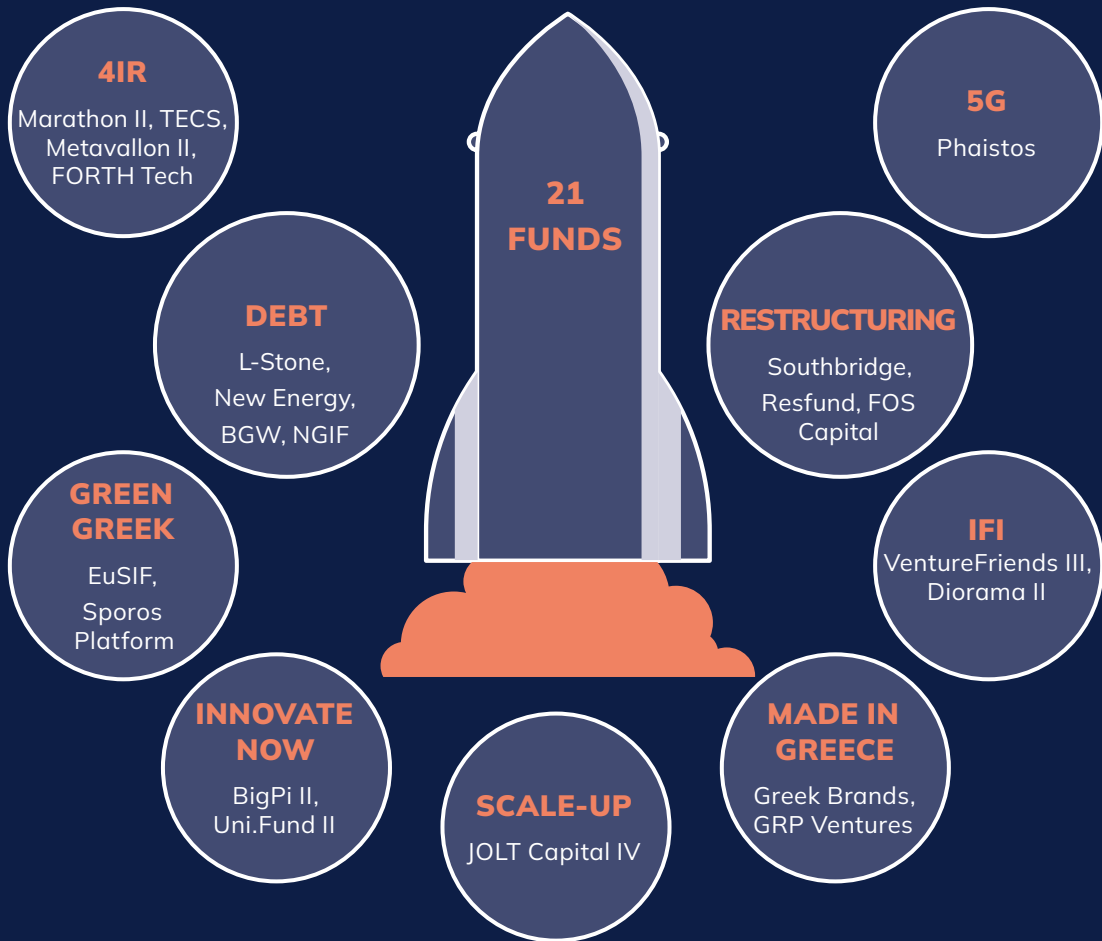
4IR
Marathon II, TECS, Metavallon II, FORTH Tech

21 FUNDS

5G
Phaistos

DEBT
L-Stone, New Energy, BGW, NGIF

RESTRUCTURING
Southbridge, Resfund, FOS Capital

GREEN GREEK
EuSIF, Sporos Platform

IFI
VentureFriends III, Diorama II

INNOVATE NOW
BigPi II, Uni.Fund II

SCALE-UP
JOLT Capital IV

MADE IN GREECE
Greek Brands, GRP Ventures